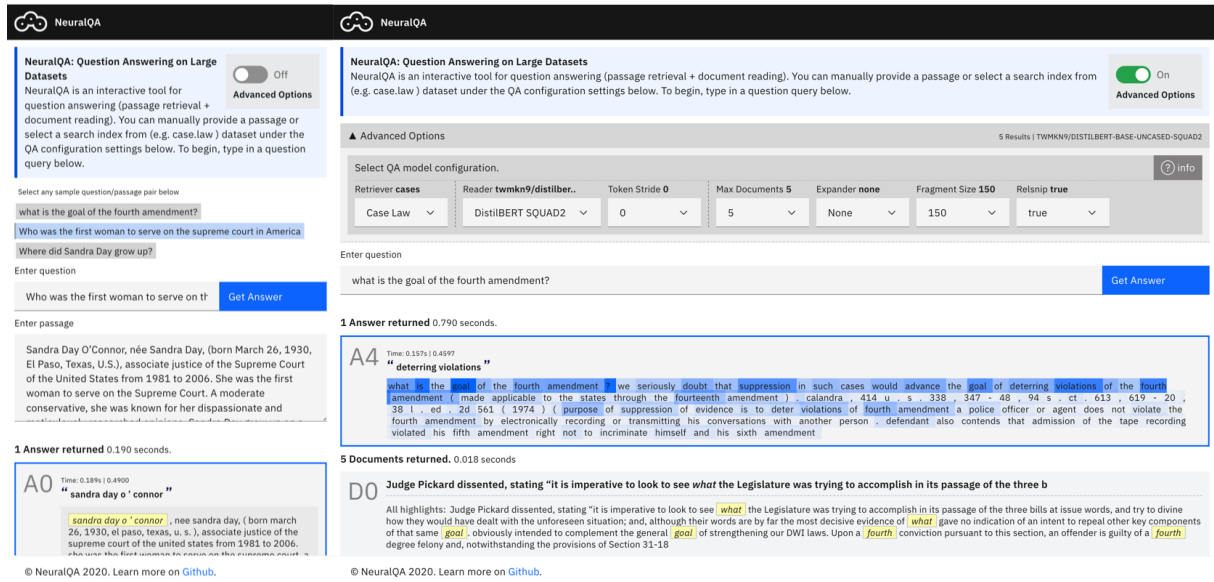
NeuralQA

NeuralQA: Question Answering on Large Datasets
NeuralQA is an interactive tool for question answering (passage retrieval + document reading). You can manually provide a passage or select a search index from (e.g. case.law ) dataset under the QA configuration settings below. To begin, type in a question query below.

Off
Advanced Options

Select any sample question/passage pair below

what is the goal of the fourth amendment?

Who was the first woman to serve on the supreme court in America

Where did Sandra Day grow up?

Enter question

Who was the first woman to serve on th

Get Answer

Enter passage

Sandra Day O'Connor, née Sandra Day, (born March 26, 1930, El Paso, Texas, U.S.), associate justice of the Supreme Court of the United States from 1981 to 2006. She was the first woman to serve on the Supreme Court. A moderate conservative, she was known for her dispassionate and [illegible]

1 Answer returned 0.190 seconds.

A0 Time: 0.189s | 0.4900
" sandra day o ' connor "

sandra day o ' connor , nee sandra day, ( born march 26, 1930, el paso, texas, u. s. ), associate justice of the supreme court of the united states from 1981 to 2006. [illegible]

© NeuralQA 2020. Learn more on Github.

NeuralQA

NeuralQA: Question Answering on Large Datasets
NeuralQA is an interactive tool for question answering (passage retrieval + document reading). You can manually provide a passage or select a search index from (e.g. case.law ) dataset under the QA configuration settings below. To begin, type in a question query below.

On
Advanced Options

▲ Advanced Options

5 Results | TWMKN9/DISTILBERT-BASE-UNCASED-SQUAD2

Select QA model configuration.

? info

| Retriever cases | Reader twmkn9/distilber.. | Token Stride 0 | Max Documents 5 | Expander none | Fragment Size 150 | Relsnip true |
|---|---|---|---|---|---|---|
| Case Law | DistilBERT SQUAD2 | 0 | 5 | None | 150 | true |

Enter question

what is the goal of the fourth amendment?

Get Answer

1 Answer returned 0.790 seconds.

A4 Time: 0.157s | 0.4597
" deterring violations "

what is the goal of the fourth amendment ? we seriously doubt that suppression in such cases would advance the goal of deterring violations of the fourth amendment ( made applicable to the states through the fourteenth amendment ) . calandra , 414 u . s . 338 , 347 - 48 , 94 s . ct . 613 , 619 - 20 , 38 l . ed . 2d 561 ( 1974 ) ( purpose of suppression of evidence is to deter violations of fourth amendment a police officer or agent does not violate the fourth amendment by electronically recording or transmitting his conversations with another person . defendant also contends that admission of the tape recording violated his fifth amendment right not to incriminate himself and his sixth amendment

5 Documents returned. 0.018 seconds

D0 Judge Pickard dissented, stating "it is imperative to look to see what the Legislature was trying to accomplish in its passage of the three b

All highlights: Judge Pickard dissented, stating "it is imperative to look to see what the Legislature was trying to accomplish in its passage of the three bills at issue words, and try to divine how they would have dealt with the unforeseen situation; and, although their words are by far the most decisive evidence of what gave no indication of an intent to repeal other key components of that same goal . obviously intended to complement the general goal of strengthening our DWI laws. Upon a fourth conviction pursuant to this section, an offender is guilty of a fourth degree felony and, notwithstanding the provisions of Section 31-18

© NeuralQA 2020. Learn more on Github.